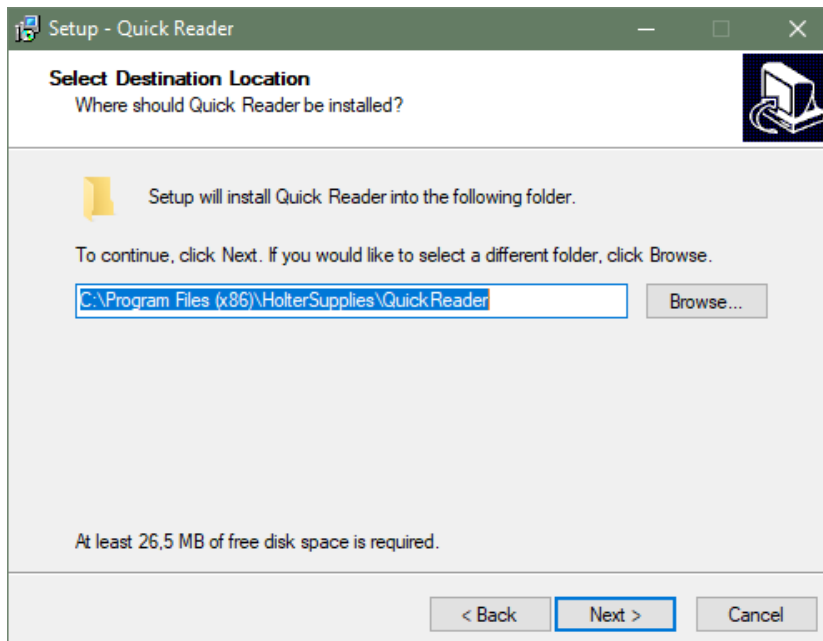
Setup - Quick Reader

Select Destination Location
Where should Quick Reader be installed?

Setup will install Quick Reader into the following folder.

To continue, click Next. If you would like to select a different folder, click Browse.

C:\Program Files (x86)\HolterSupplies\QuickReader

Browse...

At least 26,5 MB of free disk space is required.

< Back

Next >

Cancel